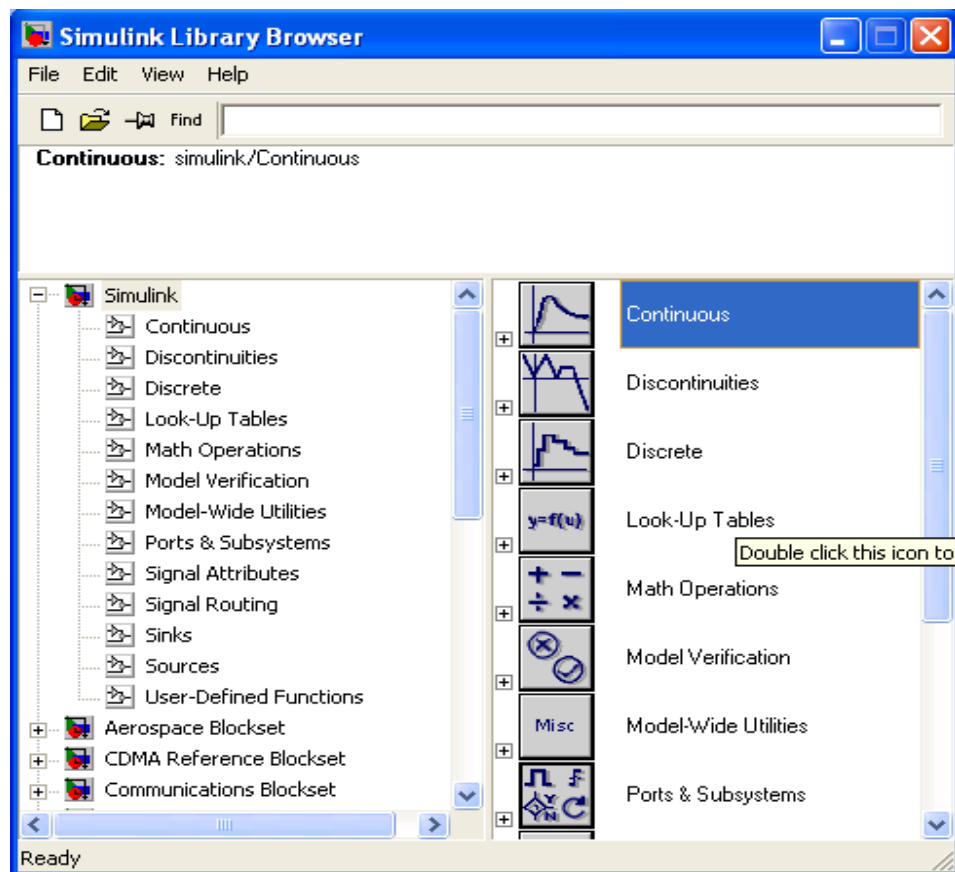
Simulink Library Browser

File Edit View Help

Find

**Continuous:** simulink/Continuous

Simulink
Continuous
Discontinuities
Discrete
Look-Up Tables
Math Operations
Model Verification
Model-Wide Utilities
Ports & Subsystems
Signal Attributes
Signal Routing
Sinks
Sources
User-Defined Functions
Aerospace Blockset
CDMA Reference Blockset
Communications Blockset

Continuous
Discontinuities
Discrete
y=f(u)
Look-Up Tables
Double click this icon to
+ −
÷ ×
Math Operations
Model Verification
Misc
Model-Wide Utilities
Ports & Subsystems

Ready